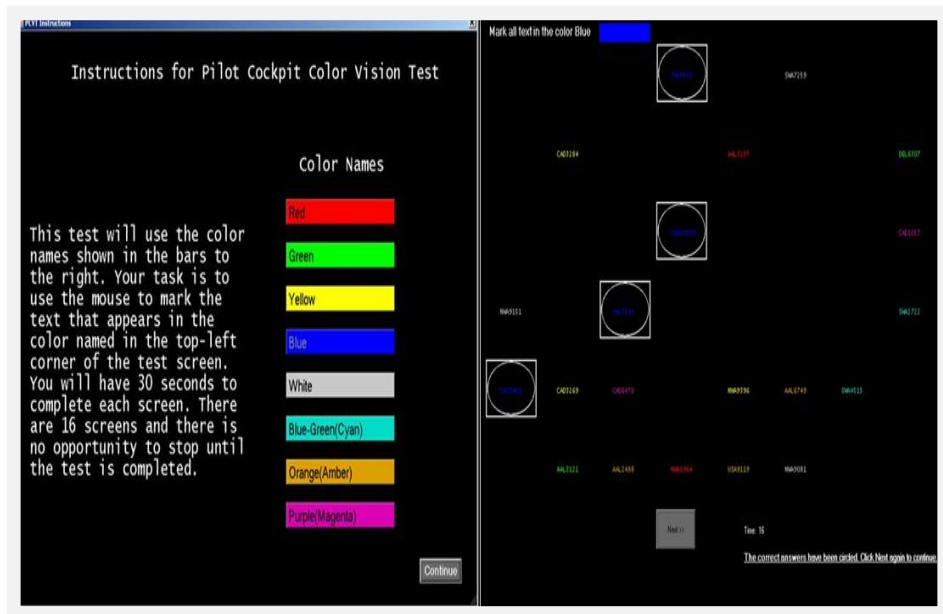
PCVT Instructions

Instructions for Pilot Cockpit Color Vision Test

Color Names

Red

Green

Yellow

Blue

White

Blue-Green(Cyan)

Orange(Amber)

Purple(Magenta)

This test will use the color names shown in the bars to the right. Your task is to use the mouse to mark the text that appears in the color named in the top-left corner of the test screen. You will have 30 seconds to complete each screen. There are 16 screens and there is no opportunity to stop until the test is completed.

Continue

Mark all text in the color Blue

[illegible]

SWA7259

CAO3194

AAL7137

DEL6707

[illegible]

CAO1957

NWA9151

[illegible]

SWA2722

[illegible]

CAO3269

CAO6473

NWA9396

AAL6749

SWA4515

AAL3121

AAL1488

NWA3954

USA9119

NWA9081

Next >>

Time: 16

The correct answers have been circled. Click Next again to continue.